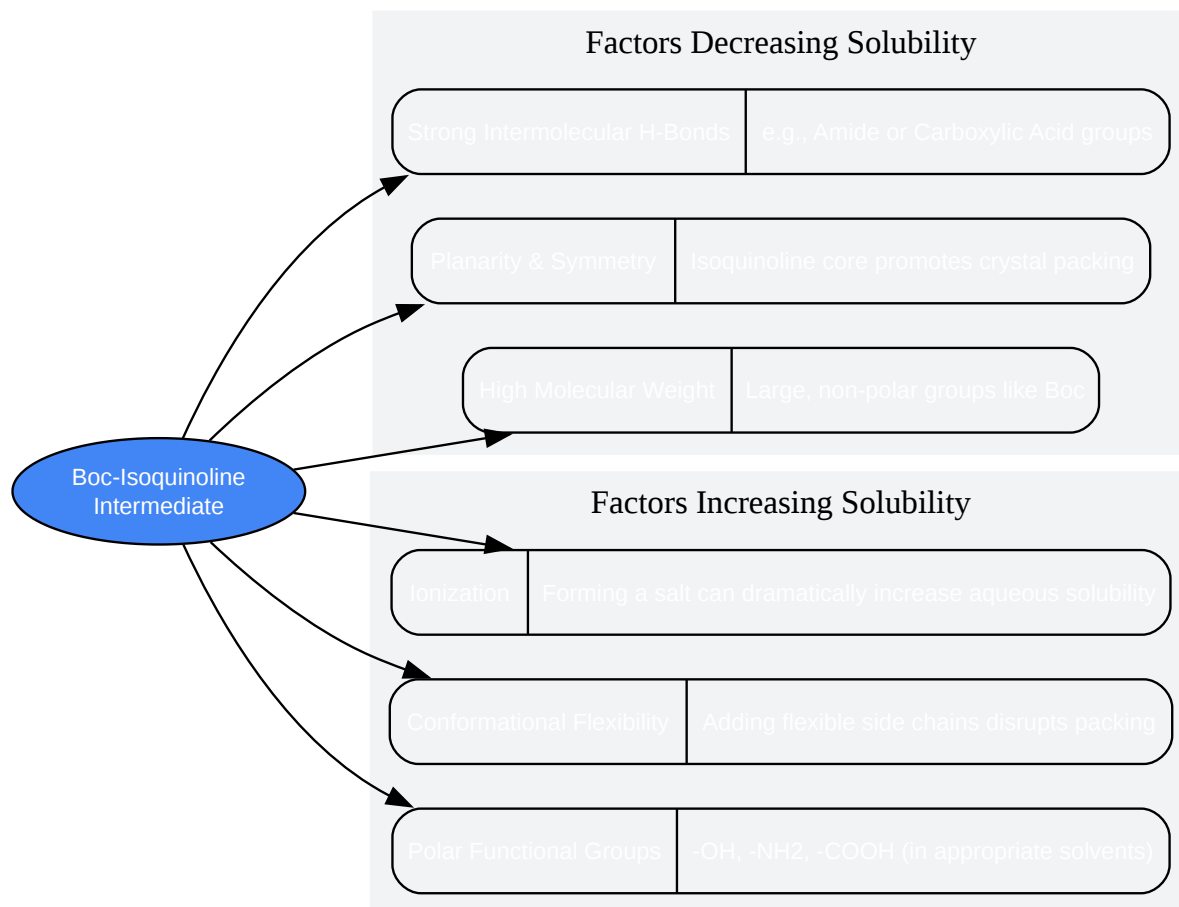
Boc-Isoquinoline Intermediate

Factors Decreasing Solubility

| Strong Intermolecular H-Bonds | e.g., Amide or Carboxylic Acid groups |
|---|---|

| Planarity & Symmetry | Isoquinoline core promotes crystal packing |
|---|---|

| High Molecular Weight | Large, non-polar groups like Boc |
|---|---|

Factors Increasing Solubility

| Ionization | Forming a salt can dramatically increase aqueous solubility |
|---|---|

| Conformational Flexibility | Adding flexible side chains disrupts packing |
|---|---|

| Polar Functional Groups | -OH, -NH2, -COOH (in appropriate solvents) |
|---|---|